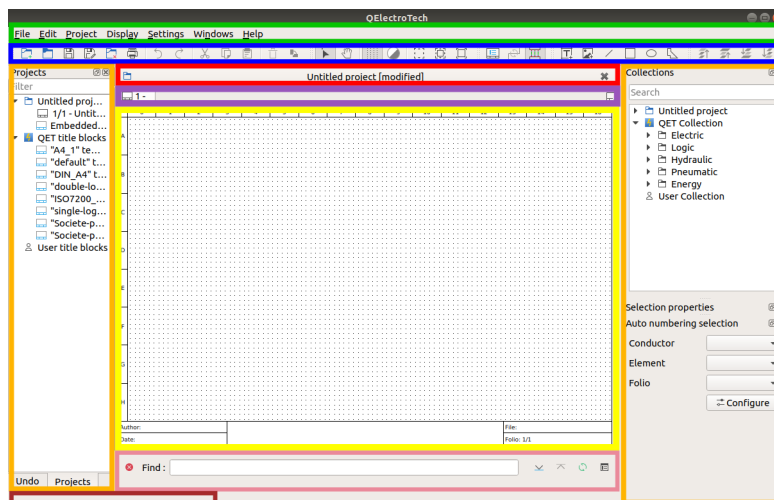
QElectroTech

File Edit Project Display Settings Windows Help

Projects
Filter
Untitled proj...
1/1 - Untit...
Embedded...
QET title blocks
"A4_1" te...
"default" t...
"DIN_A4" t...
"double-lo...
"ISO7200_...
"single-log...
"Societe-p...
"Societe-p...
User title blocks

Undo Projects

Untitled project [modified]

1 -

A
B
C
D
E
F
G
H

Author:
Date:
File:
Folio: 1/1

Find :

Collections
Search
Untitled project
QET Collection
Electric
Logic
Hydraulic
Pneumatic
Energy
User Collection

Selection properties
Auto numbering selection
Conductor
Element
Folio
Configure